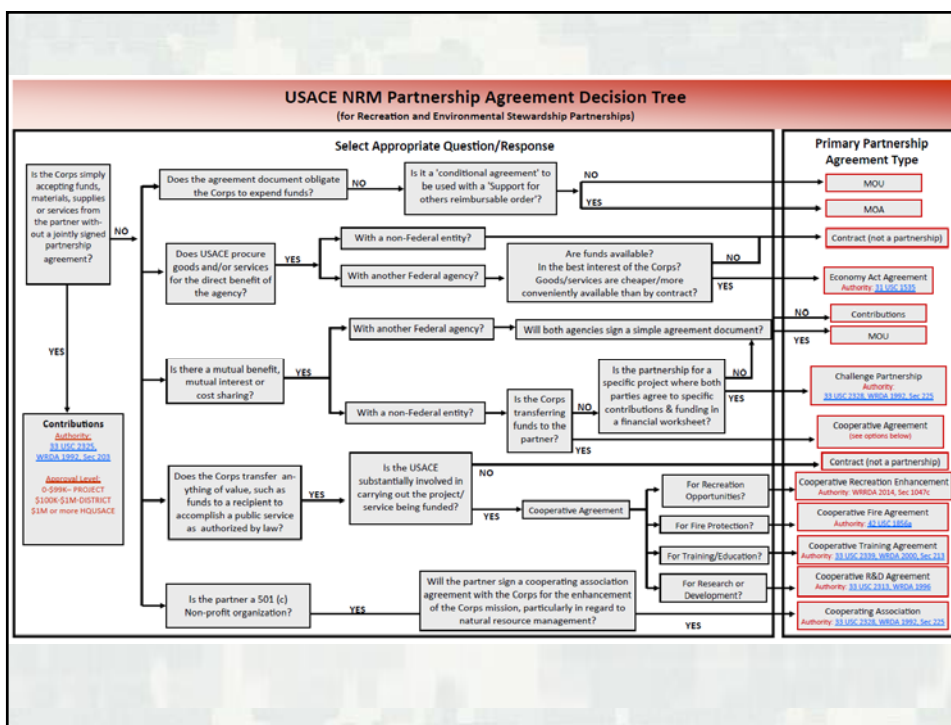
USACE NRM Partnership Agreement Decision Tree
(for Recreation and Environmental Stewardship Partnerships)

Select Appropriate Question/Response

Primary Partnership Agreement Type

Is the Corps simply accepting funds, materials, supplies or services from the partner without a jointly signed partnership agreement?

NO

YES

Contributions
Authority:
33 USC 2325,
WRDA 1992, Sec 203
Approval Level:
0-$99K= PROJECT
$100K-$1M=DISTRICT
$1M or more HQUSACE

Does the agreement document obligate the Corps to expend funds?

NO

Is it a 'conditional agreement' to be used with a 'Support for others reimbursable order'?

NO

YES

MOU

MOA

Does USACE procure goods and/or services for the direct benefit of the agency?

YES

With a non-Federal entity?

With another Federal agency?

Are funds available? In the best interest of the Corps? Goods/services are cheaper/more conveniently available than by contract?

NO

YES

Contract (not a partnership)

Economy Act Agreement
Authority: 31 USC 1535

Is there a mutual benefit, mutual interest or cost sharing?

YES

With another Federal agency?

Will both agencies sign a simple agreement document?

NO

YES

Contributions

MOU

With a non-Federal entity?

Is the Corps transferring funds to the partner?

NO

Is the partnership for a specific project where both parties agree to specific contributions & funding in a financial worksheet?

NO

YES

YES

Challenge Partnership
Authority:
33 USC 2328, WRDA 1992, Sec 225

Cooperative Agreement
(see options below)

Does the Corps transfer anything of value, such as funds to a recipient to accomplish a public service as authorized by law?

YES

Is the USACE substantially involved in carrying out the project/service being funded?

NO

YES

Contract (not a partnership)

Cooperative Agreement

For Recreation Opportunities?

Cooperative Recreation Enhancement
Authority: WRRDA 2014, Sec 1047c

For Fire Protection?

Cooperative Fire Agreement
Authority: 42 USC 1856a

For Training/Education?

Cooperative Training Agreement
Authority: 33 USC 2339, WRDA 2000, Sec 213

For Research or Development?

Cooperative R&D Agreement
Authority: 33 USC 2313, WRDA 1996

Is the partner a 501 (c) Non-profit organization?

YES

Will the partner sign a cooperating association agreement with the Corps for the enhancement of the Corps mission, particularly in regard to natural resource management?

YES

Cooperating Association
Authority: 33 USC 2328, WRDA 1992, Sec 225